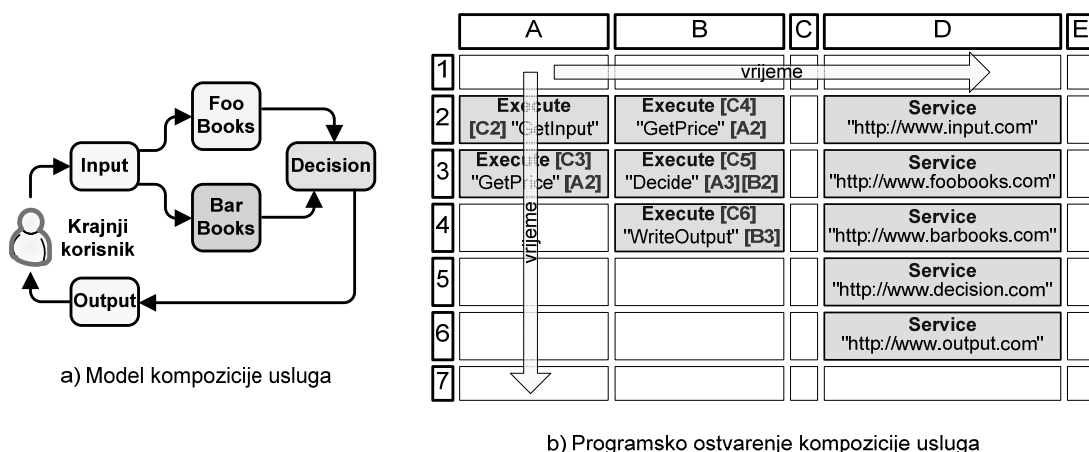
Foo Books

Input

Decision

Bar Books

Krajnji korisnik

Output

a) Model kompozicije usluga

|   | A | B | C | D | E |
|---|---|---|---|---|---|
| 1 |  | vrijeme |  |  |  |
| 2 | Execute [C2] "GetInput" | Execute [C4] "GetPrice" [A2] |  | Service "http://www.input.com" |  |
| 3 | Execute [C3] "GetPrice" [A2] | Execute [C5] "Decide" [A3][B2] |  | Service "http://www.foobooks.com" |  |
| 4 | vrijeme | Execute [C6] "WriteOutput" [B3] |  | Service "http://www.barbooks.com" |  |
| 5 |  |  |  | Service "http://www.decision.com" |  |
| 6 |  |  |  | Service "http://www.output.com" |  |
| 7 |  |  |  |  |  |

b) Programsko ostvarenje kompozicije usluga